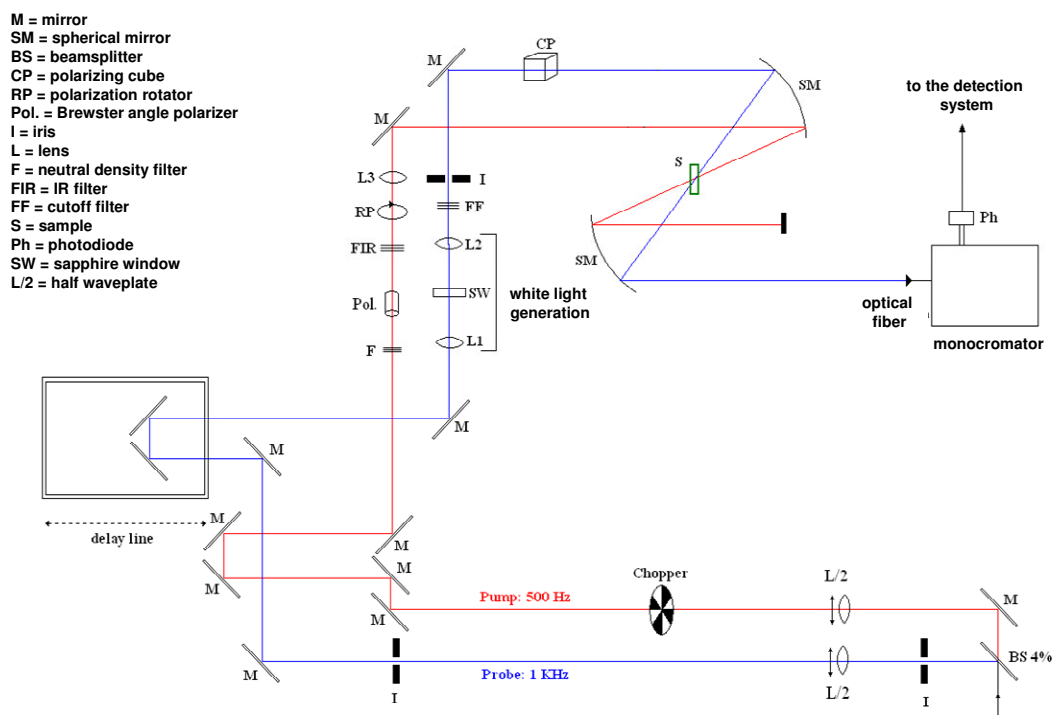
M = mirror
SM = spherical mirror
BS = beamsplitter
CP = polarizing cube
RP = polarization rotator
Pol. = Brewster angle polarizer
I = iris
L = lens
F = neutral density filter
FIR = IR filter
FF = cutoff filter
S = sample
Ph = photodiode
SW = sapphire window
L/2 = half waveplate

M
CP
SM
to the detection system
M
L3
I
RP
FF
S
Ph
FIR
L2
SM
Pol.
SW
white light generation
optical fiber
F
L1
monocromator
M
M
M
delay line
M
M
M
Chopper
L/2
M
Pump: 500 Hz
M
M
BS 4%
Probe: 1 KHz
L/2
I
I